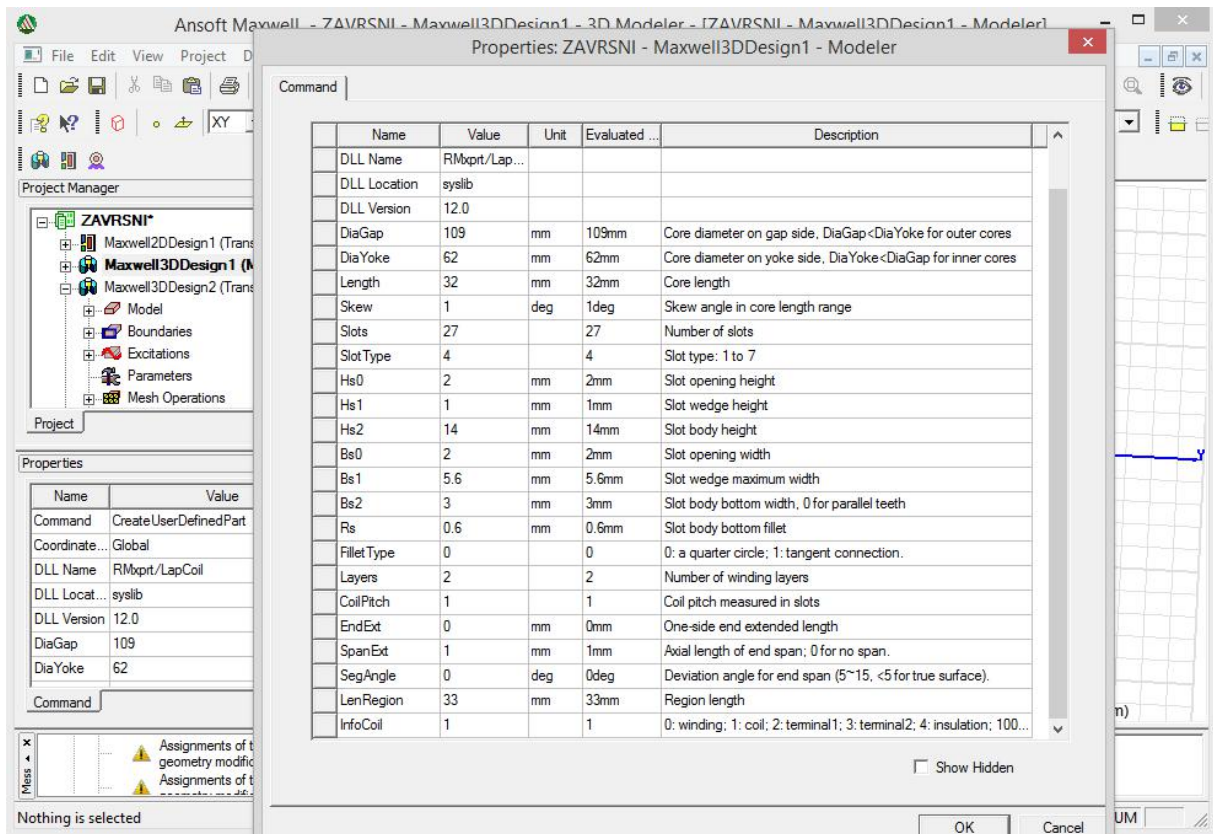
Ansoft Maxwell - ZAVRSNI - Maxwell3DDesign1 - 3D Modeler - [ZAVRSNI - Maxwell3DDesign1 - Modeler]

File Edit View Project D

XY

Project Manager

ZAVRSNI*
Maxwell2DDesign1 (Trans
Maxwell3DDesign1 (M
Maxwell3DDesign2 (Trans
Model
Boundaries
Excitations
Parameters
Mesh Operations

Project

Properties

| Name | Value |
|---|---|
| Command | CreateUserDefinedPart |
| Coordinate... | Global |
| DLL Name | RMxprt/LapCoil |
| DLL Locat... | syslib |
| DLL Version | 12.0 |
| DiaGap | 109 |
| DiaYoke | 62 |

Command

Assignments of t geometry modific
Assignments of t

Nothing is selected

Properties: ZAVRSNI - Maxwell3DDesign1 - Modeler

Command

| Name | Value | Unit | Evaluated ... | Description |
|---|---|---|---|---|
| DLL Name | RMxprt/Lap... | | | |
| DLL Location | syslib | | | |
| DLL Version | 12.0 | | | |
| DiaGap | 109 | mm | 109mm | Core diameter on gap side, DiaGap<DiaYoke for outer cores |
| DiaYoke | 62 | mm | 62mm | Core diameter on yoke side, DiaYoke<DiaGap for inner cores |
| Length | 32 | mm | 32mm | Core length |
| Skew | 1 | deg | 1deg | Skew angle in core length range |
| Slots | 27 | | 27 | Number of slots |
| SlotType | 4 | | 4 | Slot type: 1 to 7 |
| Hs0 | 2 | mm | 2mm | Slot opening height |
| Hs1 | 1 | mm | 1mm | Slot wedge height |
| Hs2 | 14 | mm | 14mm | Slot body height |
| Bs0 | 2 | mm | 2mm | Slot opening width |
| Bs1 | 5.6 | mm | 5.6mm | Slot wedge maximum width |
| Bs2 | 3 | mm | 3mm | Slot body bottom width, 0 for parallel teeth |
| Rs | 0.6 | mm | 0.6mm | Slot body bottom fillet |
| FilletType | 0 | | 0 | 0: a quarter circle; 1: tangent connection. |
| Layers | 2 | | 2 | Number of winding layers |
| CoilPitch | 1 | | 1 | Coil pitch measured in slots |
| EndExt | 0 | mm | 0mm | One-side end extended length |
| SpanExt | 1 | mm | 1mm | Axial length of end span; 0 for no span. |
| SegAngle | 0 | deg | 0deg | Deviation angle for end span (5~15, <5 for true surface). |
| LenRegion | 33 | mm | 33mm | Region length |
| InfoCoil | 1 | | 1 | 0: winding; 1: coil; 2: terminal1; 3: terminal2; 4: insulation; 100... |

Show Hidden

OK Cancel

UM